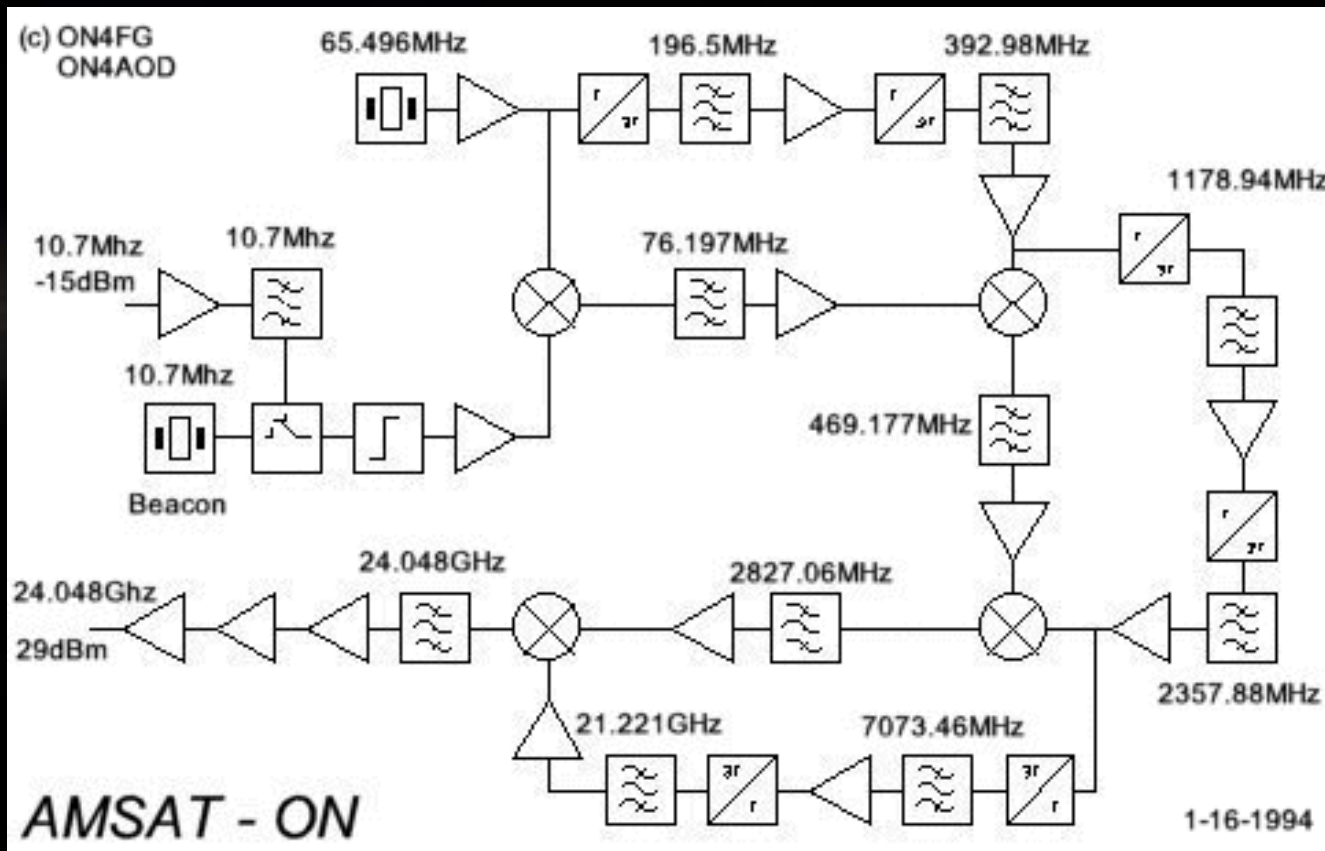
(c) ON4FG
ON4AOD

65.496MHz

196.5MHz

392.98MHz

1178.94MHz

10.7Mhz
-15dBm

10.7Mhz

76.197MHz

10.7Mhz

469.177MHz

Beacon

24.048GHz

2827.06MHz

24.048Ghz
29dBm

2357.88MHz

21.221GHz

7073.46MHz

AMSAT - ON

1-16-1994